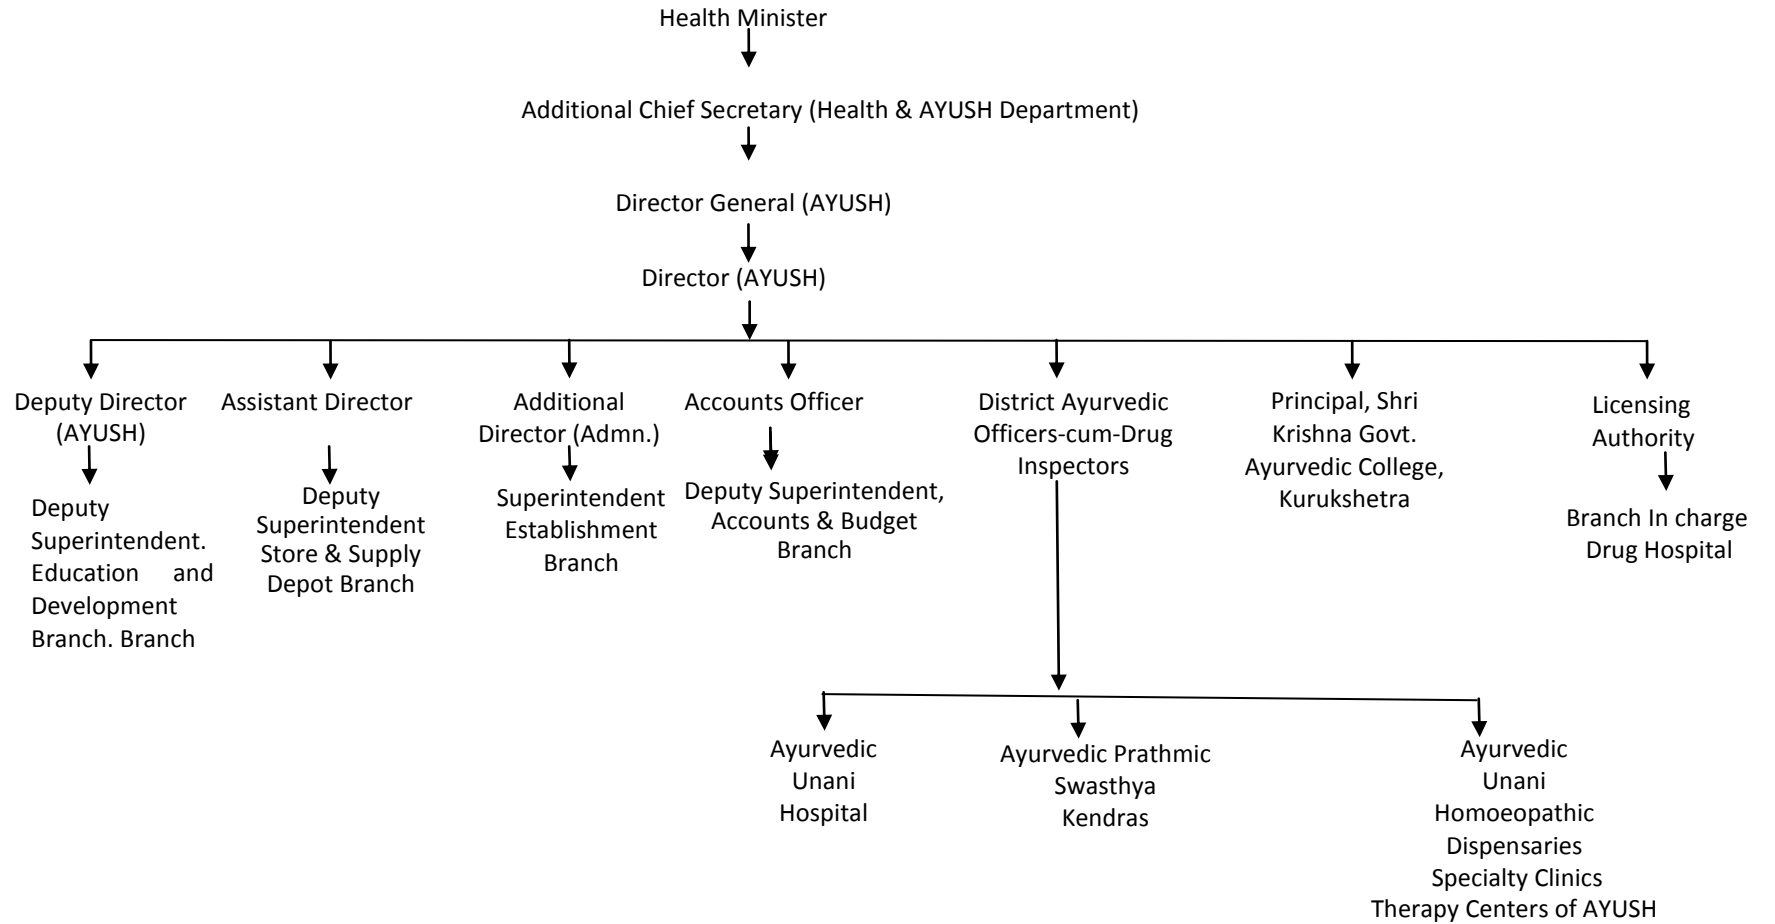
Health Minister

Additional Chief Secretary (Health & AYUSH Department)

Director General (AYUSH)

Director (AYUSH)

Deputy Director (AYUSH)

Deputy Superintendent. Education and Development Branch. Branch

Assistant Director

Deputy Superintendent Store & Supply Depot Branch

Additional Director (Admn.)

Superintendent Establishment Branch

Accounts Officer

Deputy Superintendent, Accounts & Budget Branch

District Ayurvedic Officers-cum-Drug Inspectors

Principal, Shri Krishna Govt. Ayurvedic College, Kurukshetra

Licensing Authority

Branch In charge Drug Hospital

Ayurvedic Unani Hospital

Ayurvedic Prathmic Swasthya Kendras

Ayurvedic Unani Homoeopathic Dispensaries Specialty Clinics Therapy Centers of AYUSH